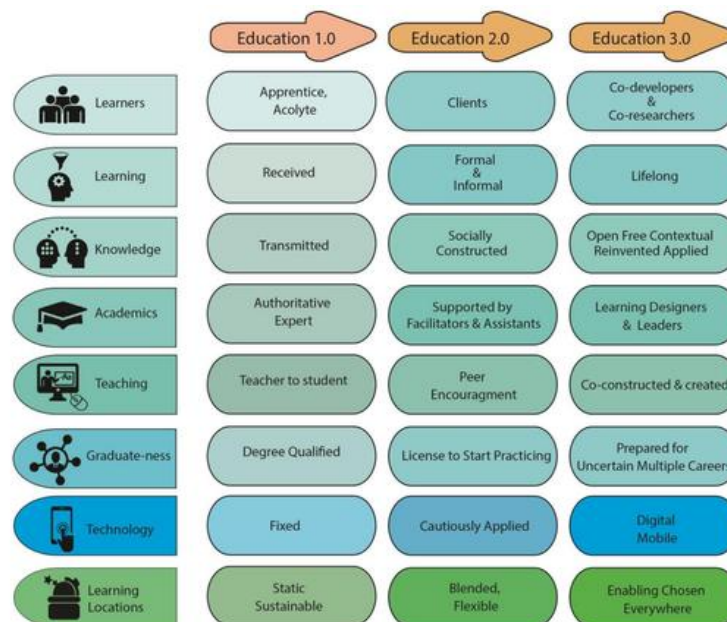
|  | Education 1.0 | Education 2.0 | Education 3.0 |
|---|---|---|---|
| Learners | Apprentice, Acolyte | Clients | Co-developers & Co-researchers |
| Learning | Received | Formal & Informal | Lifelong |
| Knowledge | Transmitted | Socially Constructed | Open Free Contextual Reinvented Applied |
| Academics | Authoritative Expert | Supported by Facilitators & Assistants | Learning Designers & Leaders |
| Teaching | Teacher to student | Peer Encouragment | Co-constructed & created |
| Graduate-ness | Degree Qualified | License to Start Practicing | Prepared for Uncertain Multiple Careers |
| Technology | Fixed | Cautiously Applied | Digital Mobile |
| Learning Locations | Static Sustainable | Blended, Flexible | Enabling Chosen Everywhere |